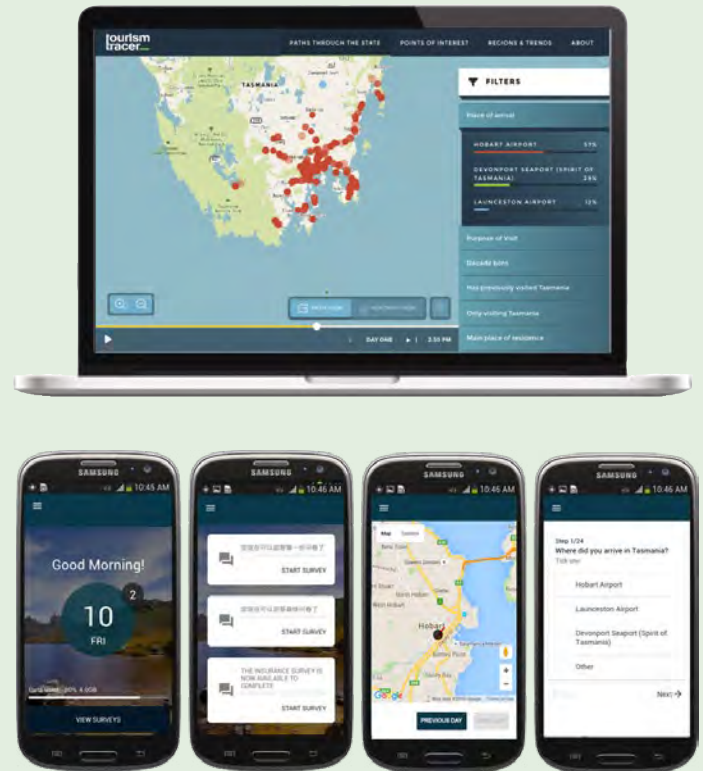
tourism tracer

PATHS THROUGH THE STATE POINTS OF INTEREST REGIONS & TRENDS ABOUT

TASMANIA

FILTERS

Place of arrival

HOBART AIRPORT 57%

DEVONPORT SEAPORT (SPIRIT OF TASMANIA) 28%

LAUNCESTON AIRPORT 12%

Purpose of Visit

Decade born

Has previously visited Tasmania

Only visiting Tasmania

Main place of residence

DAY ONE 3:55 PM

SAMSUNG 10:45 AM

Good Morning!

10

FRI

2

VIEW SURVEYS

SAMSUNG 10:46 AM

START SURVEY

START SURVEY

THE INSURANCE SURVEY IS NOW AVAILABLE TO COMPLETE

START SURVEY

SAMSUNG 10:46 AM

Map Satellite

Hobart

Google

PREVIOUS DAY

SAMSUNG 10:46 AM

Step 1/24

Where did you arrive in Tasmania?

Tick one

Hobart Airport

Launceston Airport

Devonport Seaport (Spirit of Tasmania)

Other

Next